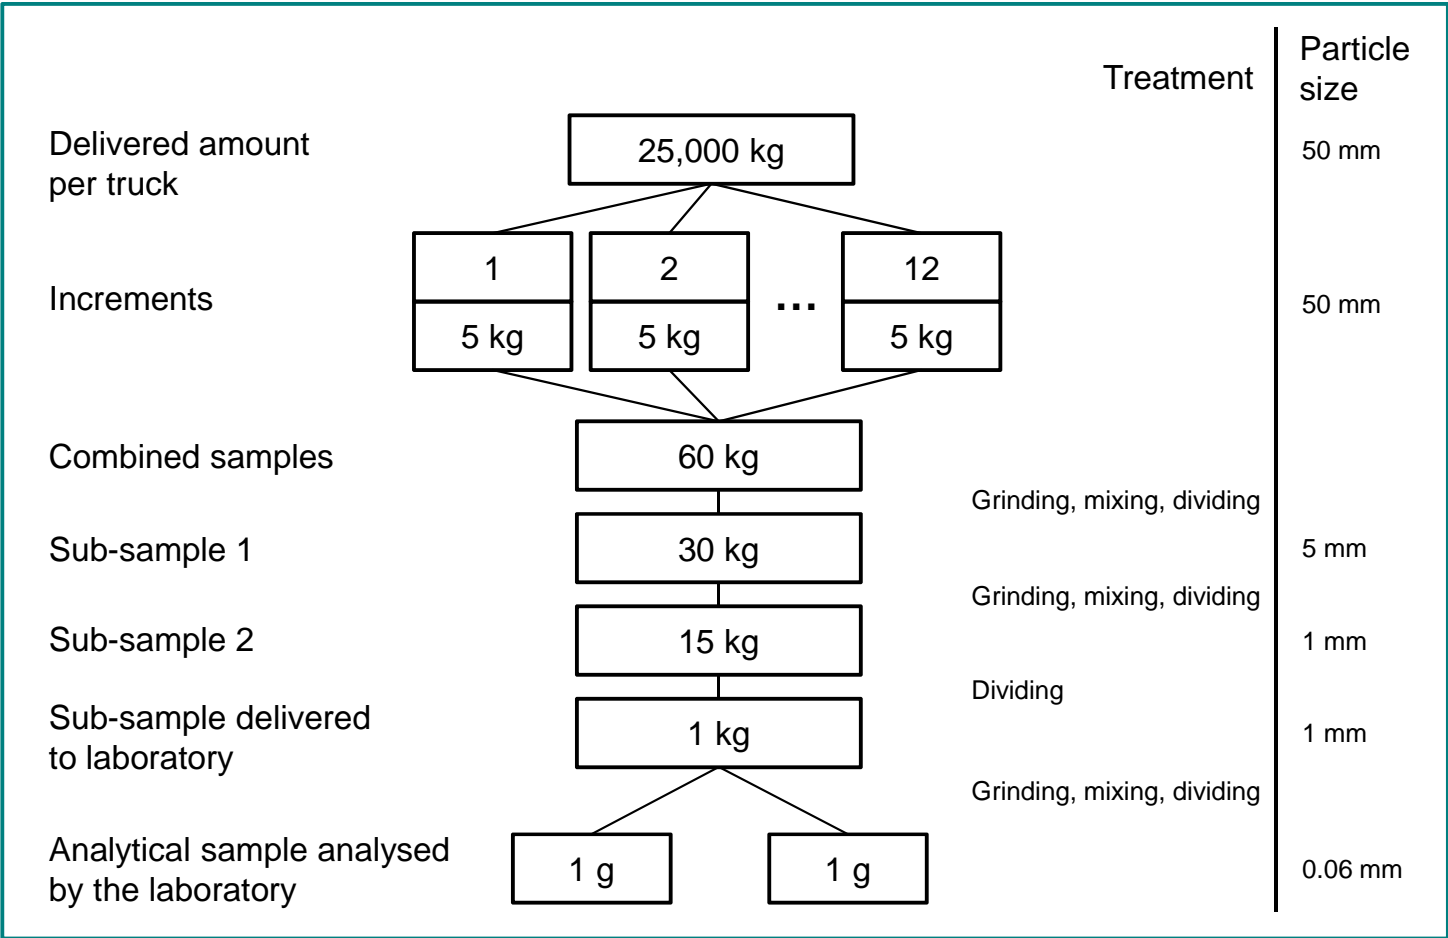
Treatment

Particle size

Delivered amount per truck

25,000 kg

50 mm

Increments

1

5 kg

2

5 kg

...

12

5 kg

50 mm

Combined samples

60 kg

Grinding, mixing, dividing

Sub-sample 1

30 kg

5 mm

Grinding, mixing, dividing

Sub-sample 2

15 kg

1 mm

Dividing

Sub-sample delivered to laboratory

1 kg

1 mm

Grinding, mixing, dividing

Analytical sample analysed by the laboratory

1 g

1 g

0.06 mm